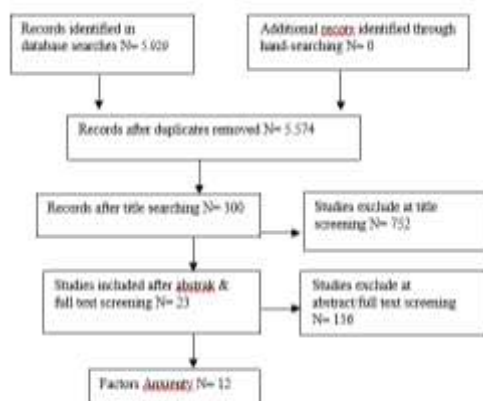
Records identified in database searches N= 5.020

Additional recors identified through hand-searching N= 0

Records after duplicates removed N= 5.574

Records after title searching N= 300

Studies exclude at title screening N= 752

Studies included after abstrak & full text screening N= 23

Studies exclude at abstract/full text screening N= 116

Factors Anxienty N= 12